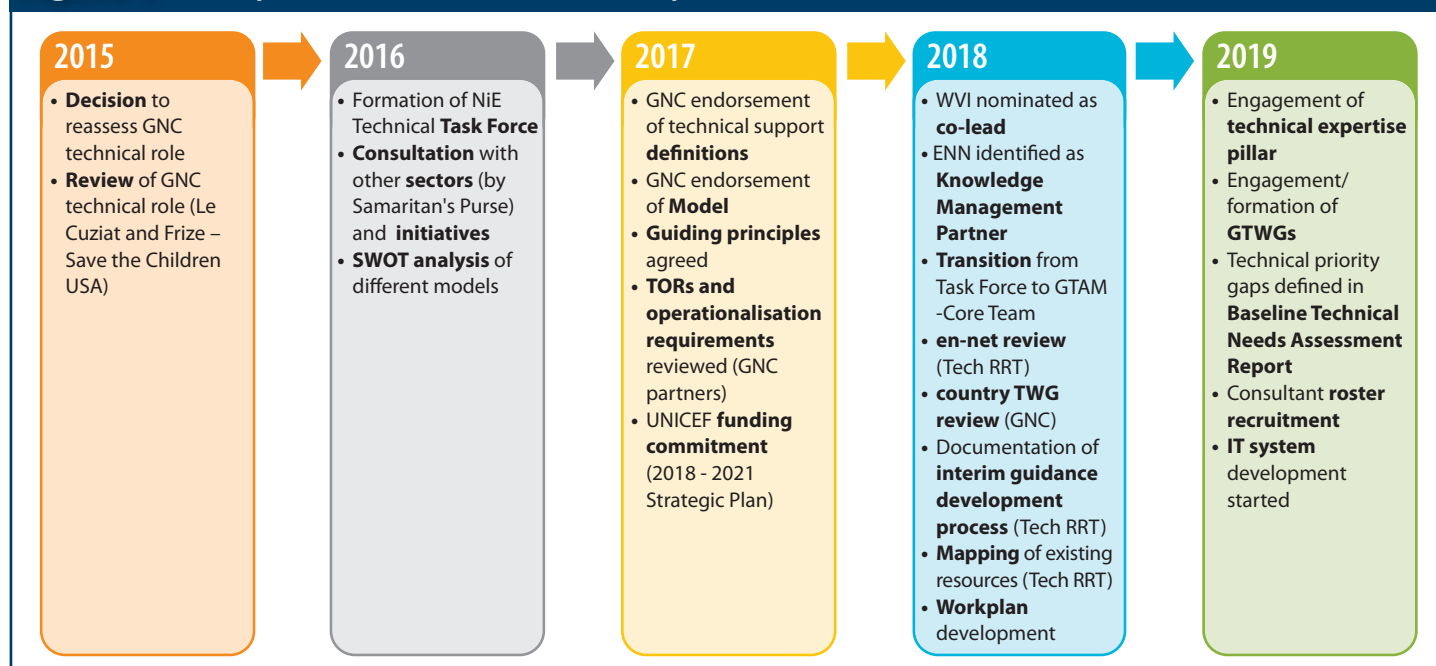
2015

• Decision to reassess GNC technical role
• Review of GNC technical role (Le Cuziat and Frize – Save the Children USA)

2016

• Formation of NiE Technical Task Force
• Consultation with other sectors (by Samaritan's Purse) and initiatives
• SWOT analysis of different models

2017

• GNC endorsement of technical support definitions
• GNC endorsement of Model
• Guiding principles agreed
• TORs and operationalisation requirements reviewed (GNC partners)
• UNICEF funding commitment (2018 - 2021 Strategic Plan)

2018

• WVI nominated as co-lead
• ENN identified as Knowledge Management Partner
• Transition from Task Force to GTAM -Core Team
• en-net review (Tech RRT)
• country TWG review (GNC)
• Documentation of interim guidance development process (Tech RRT)
• Mapping of existing resources (Tech RRT)
• Workplan development

2019

• Engagement of technical expertise pillar
• Engagement/ formation of GTWGs
• Technical priority gaps defined in Baseline Technical Needs Assessment Report
• Consultant roster recruitment
• IT system development started